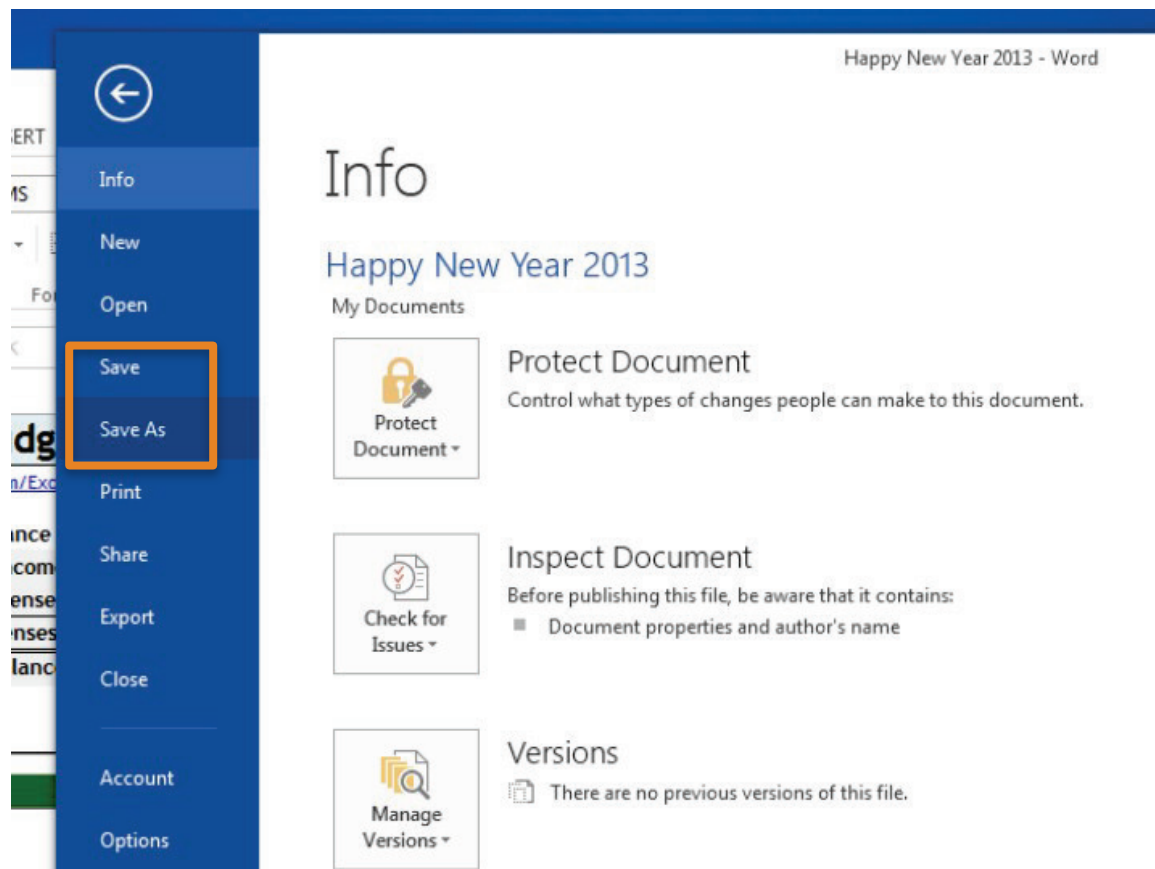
ERT
MS
Fo
dg
n/Exc
ance
com
ense
nses
lanc

Info
New
Open
Save
Save As
Print
Share
Export
Close
Account
Options

Happy New Year 2013 - Word

Info

Happy New Year 2013
My Documents

Protect Document
Protect Document
Control what types of changes people can make to this document.

Check for Issues
Inspect Document
Before publishing this file, be aware that it contains:
Document properties and author's name

Manage Versions
Versions
There are no previous versions of this file.